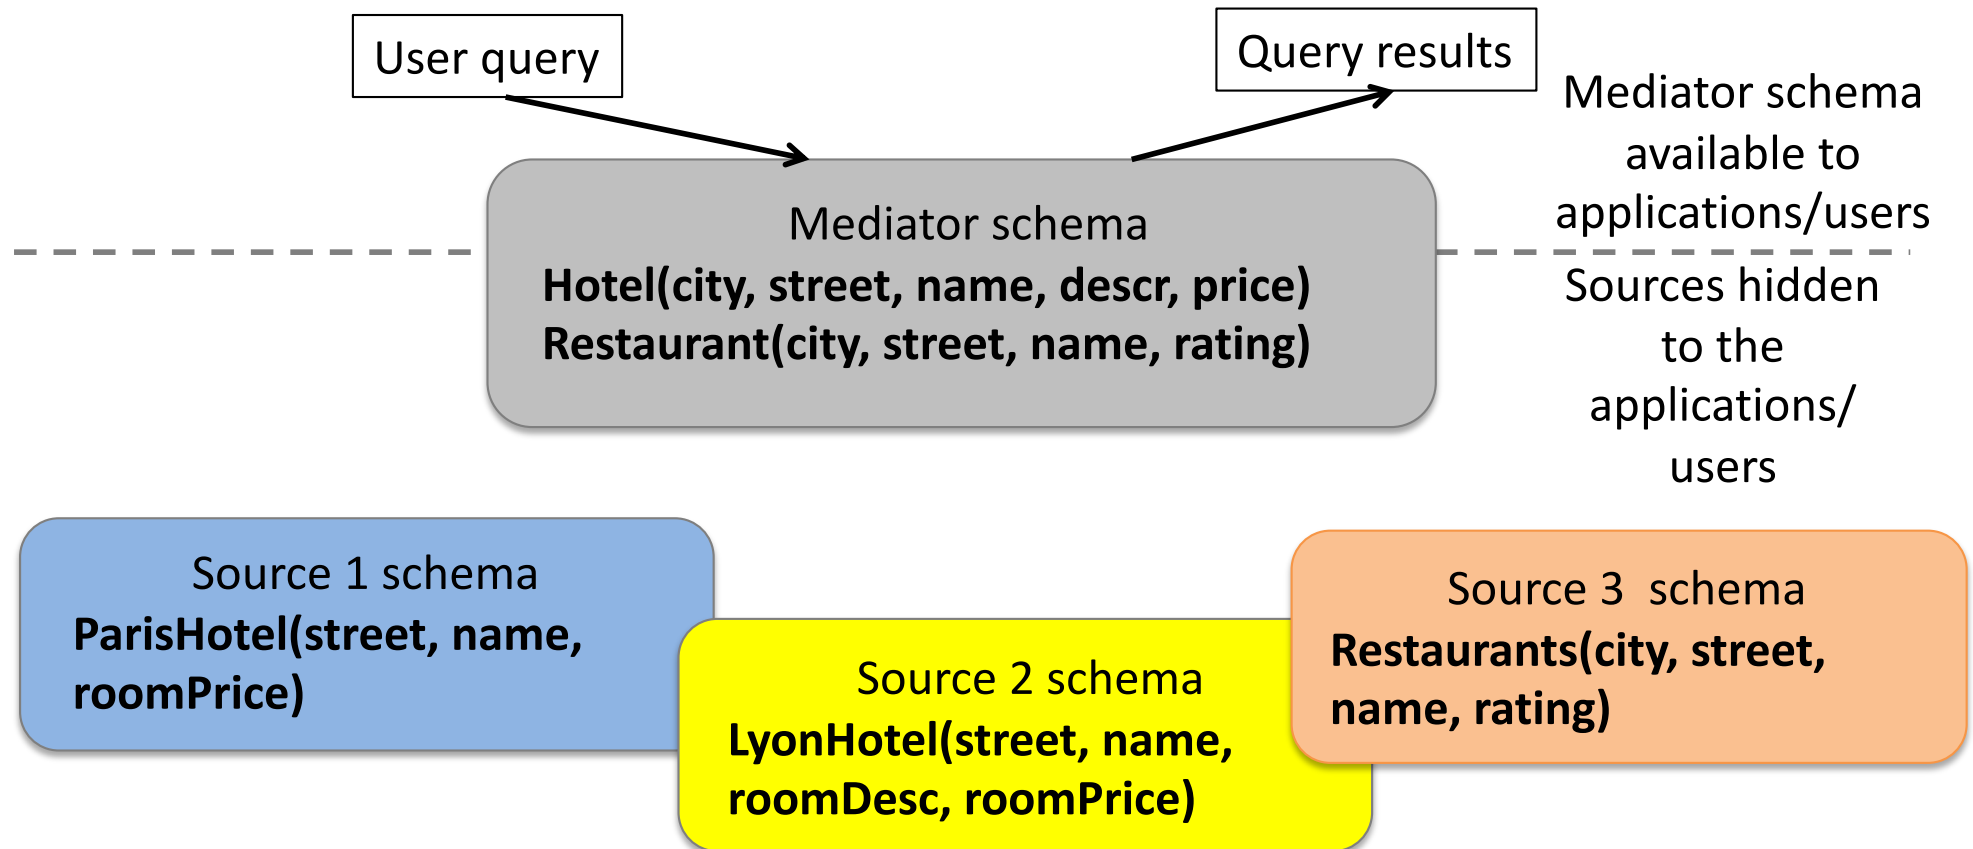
User query

Query results

Mediator schema available to applications/users

Mediator schema
**Hotel(city, street, name, descr, price)**
**Restaurant(city, street, name, rating)**

Sources hidden to the applications/ users

Source 1 schema
**ParisHotel(street, name, roomPrice)**

Source 2 schema
**LyonHotel(street, name, roomDesc, roomPrice)**

Source 3 schema
**Restaurants(city, street, name, rating)**